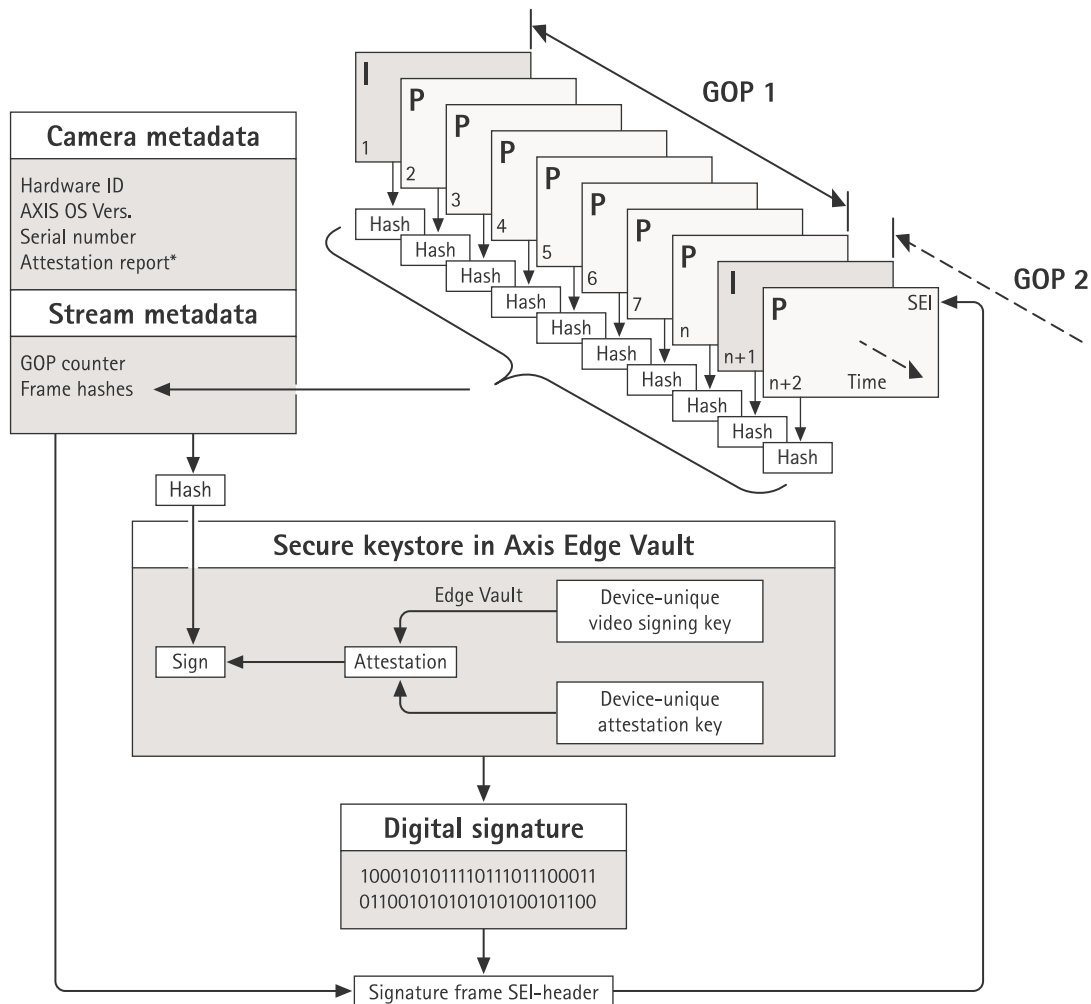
GOP 1

GOP 2

I
1

P
2

P
3

P
4

P
5

P
6

P
7

P
n

I
n+1

P
SEI
n+2
Time

Hash
Hash
Hash
Hash
Hash
Hash
Hash
Hash
Hash
Hash

Camera metadata

Hardware ID
AXIS OS Vers.
Serial number
Attestation report*

Stream metadata

GOP counter
Frame hashes

Hash

Secure keystore in Axis Edge Vault

Edge Vault

Device-unique video signing key

Sign

Attestation

Device-unique attestation key

Digital signature

10001010111101110111100011
01100101010101010100101100

Signature frame SEI-header